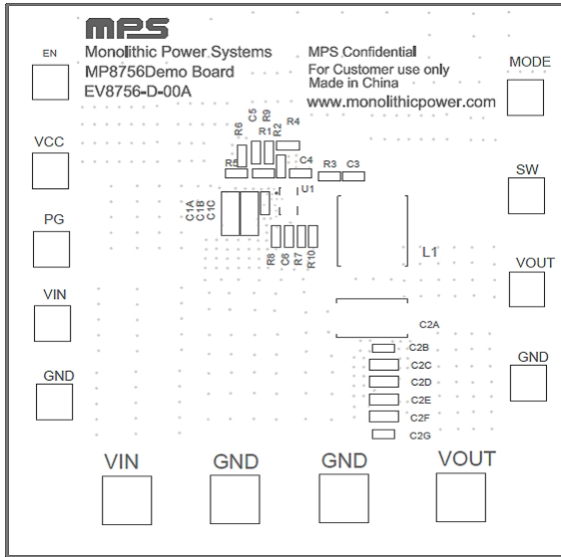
MPS

EN

Monolithic Power Systems
MP8756Demo Board
EV8756-D-00A

MPS Confidential
For Customer use only
Made in China
www.monolithicpower.com

MODE

VCC

R6 C5 R9 R1 R2 R4

R5

C4 R3 C3

U1

SW

PG

C1A C1B C1C

R8 C6 R7 R10

L1

VOUT

VIN

C2A

GND

C2B
C2C
C2D
C2E
C2F
C2G

GND

VIN GND GND VOUT